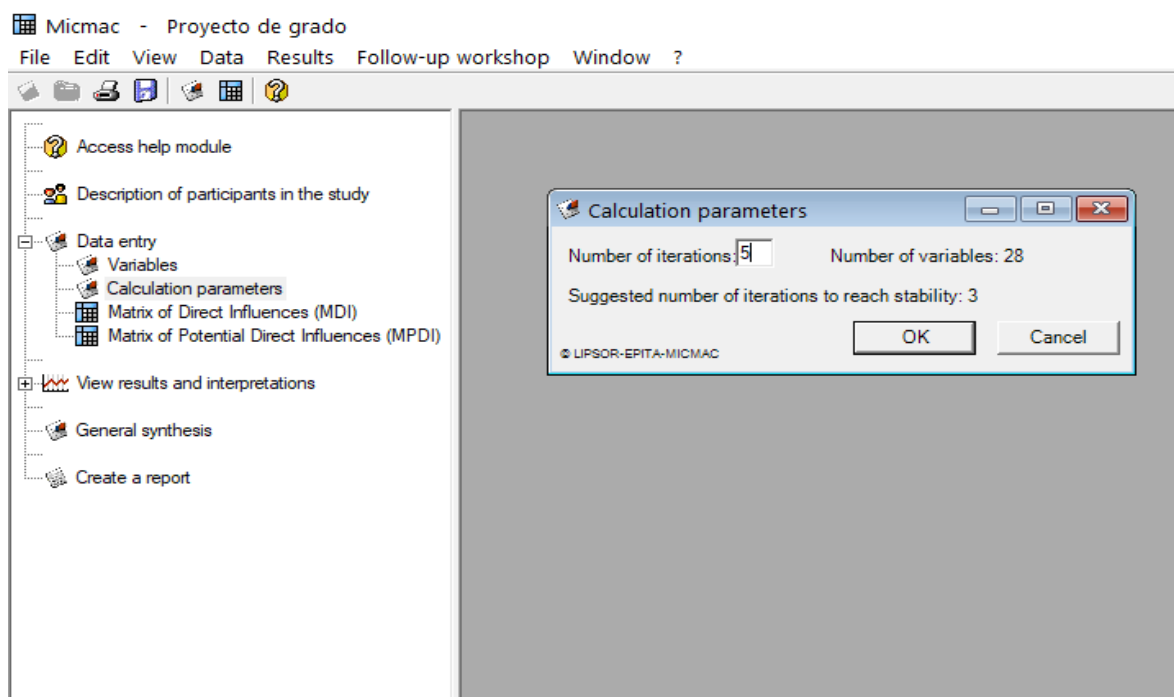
Micmac - Proyecto de grado
File Edit View Data Results Follow-up workshop Window ?

Access help module
Description of participants in the study
Data entry
Variables
Calculation parameters
Matrix of Direct Influences (MDI)
Matrix of Potential Direct Influences (MPDI)
View results and interpretations
General synthesis
Create a report

Calculation parameters
Number of iterations: 5
Number of variables: 28
Suggested number of iterations to reach stability: 3
OK
Cancel
© LIPSOR-EPITA-MICMAC